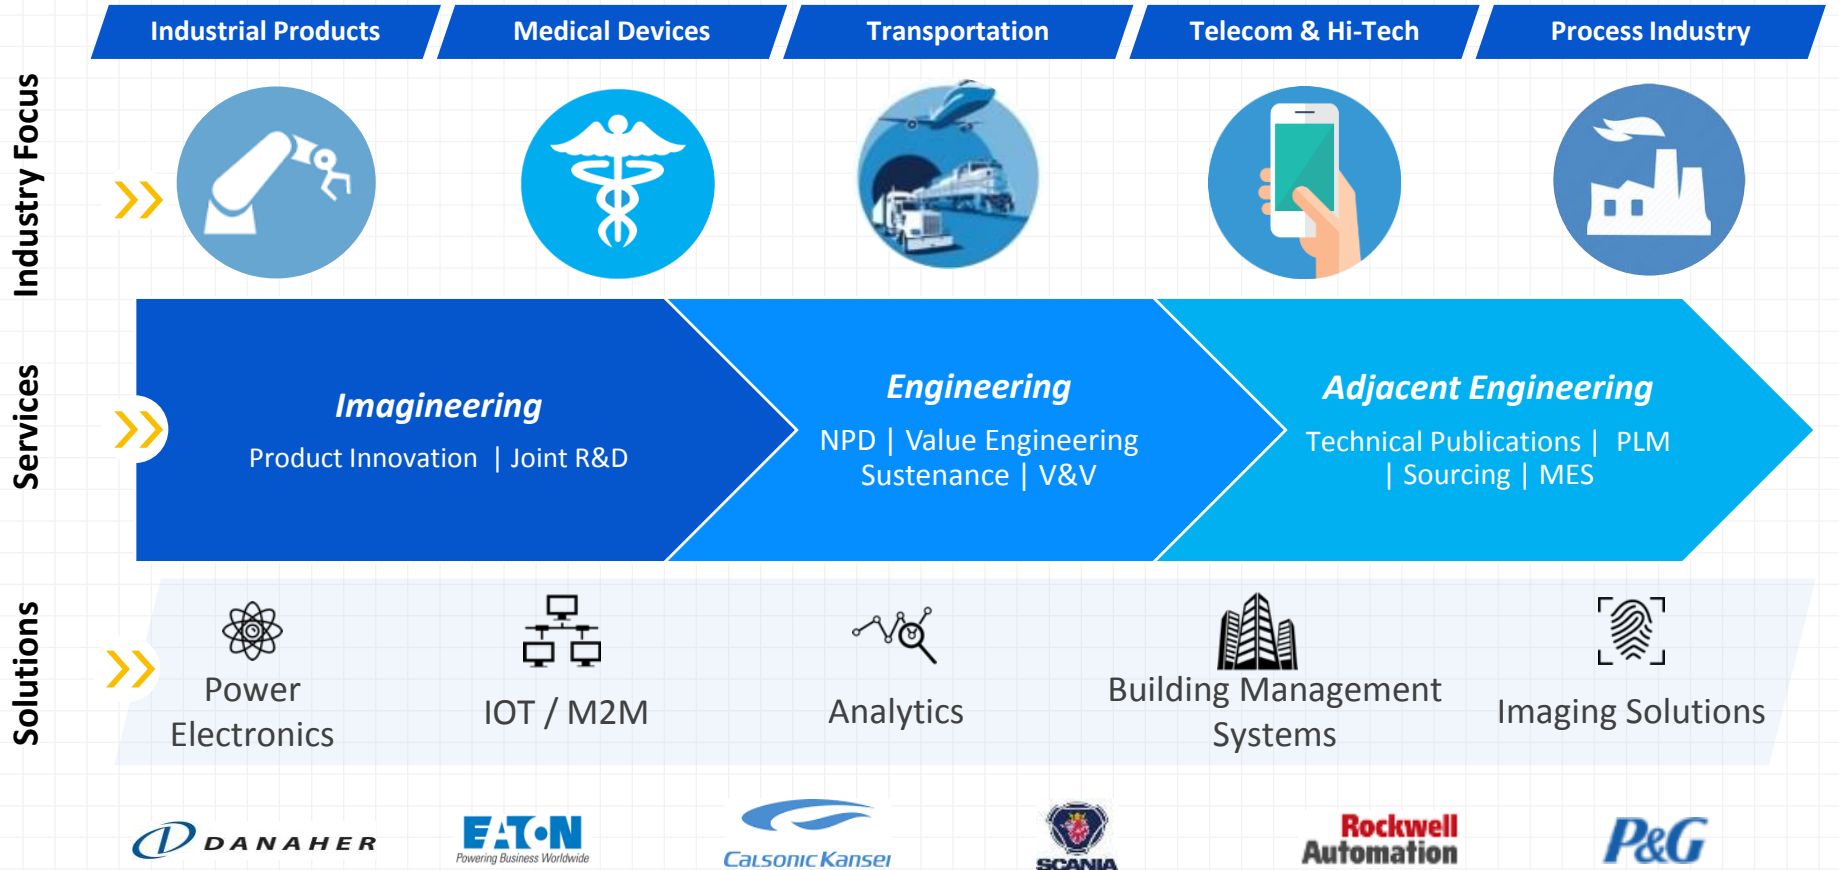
Industrial Products
Medical Devices
Transportation
Telecom & Hi-Tech
Process Industry

Industry Focus

Services

Imagineering
Product Innovation | Joint R&D

Engineering
NPD | Value Engineering Sustenance | V&V

Adjacent Engineering
Technical Publications | PLM | Sourcing | MES

Solutions

Power Electronics

IOT / M2M

Analytics

Building Management Systems

Imaging Solutions

DANAHER

EATON
Powering Business Worldwide

CalsonicKansei

SCANIA

Rockwell Automation

P&G